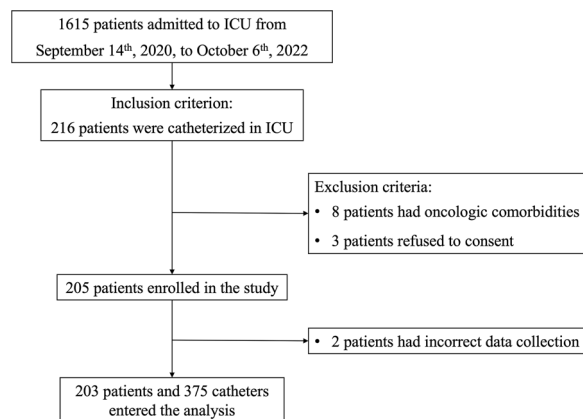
1615 patients admitted to ICU from September 14$^{th}$, 2020, to October 6$^{th}$, 2022

Inclusion criterion:
216 patients were catheterized in ICU

Exclusion criteria:
• 8 patients had oncologic comorbidities
• 3 patients refused to consent

205 patients enrolled in the study

• 2 patients had incorrect data collection

203 patients and 375 catheters entered the analysis